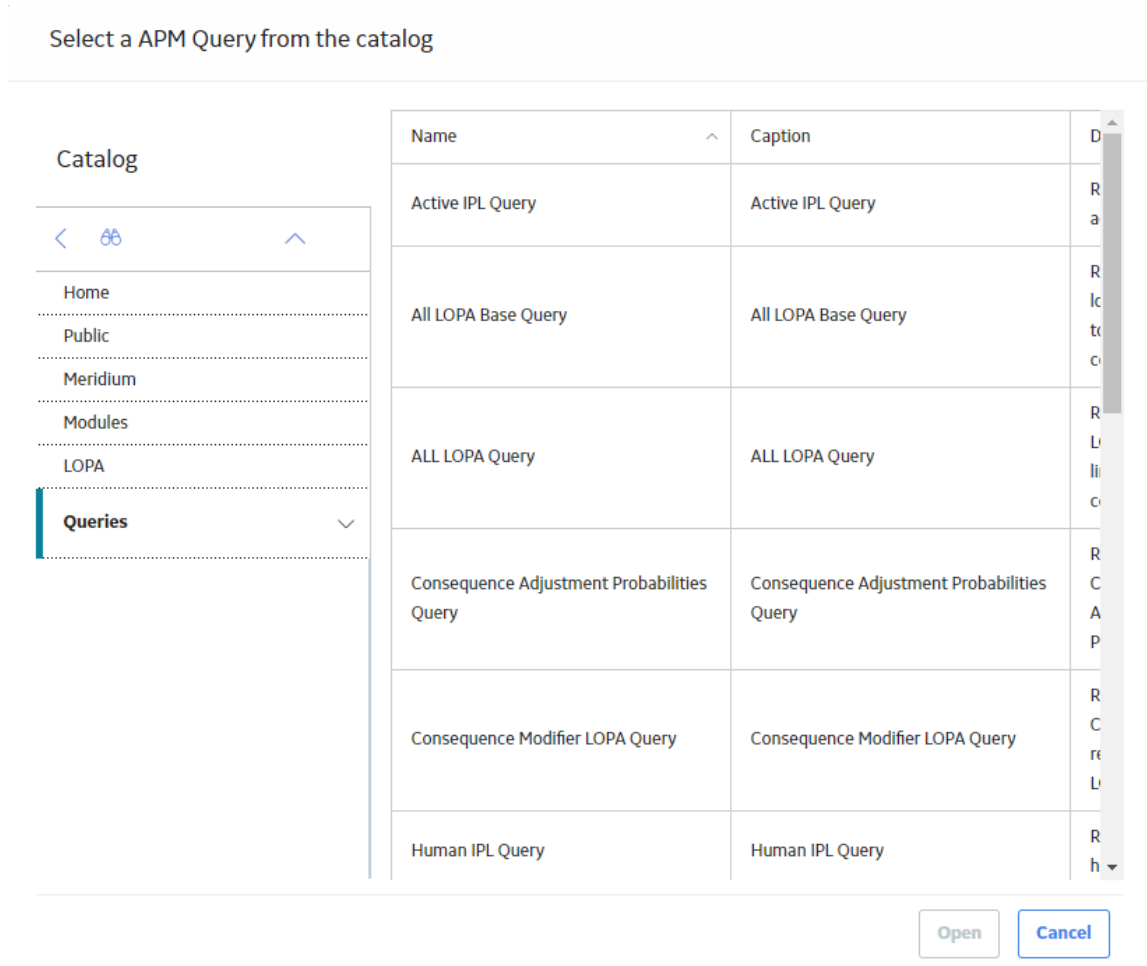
Select a APM Query from the catalog

Catalog

Home
Public
Meridium
Modules
LOPA
Queries

| Name | Caption | D |
|---|---|---|
| Active IPL Query | Active IPL Query | R a |
| All LOPA Base Query | All LOPA Base Query | R lo to c |
| ALL LOPA Query | ALL LOPA Query | R L li c |
| Consequence Adjustment Probabilities Query | Consequence Adjustment Probabilities Query | R C A P |
| Consequence Modifier LOPA Query | Consequence Modifier LOPA Query | R C re L |
| Human IPL Query | Human IPL Query | R h |

Open
Cancel